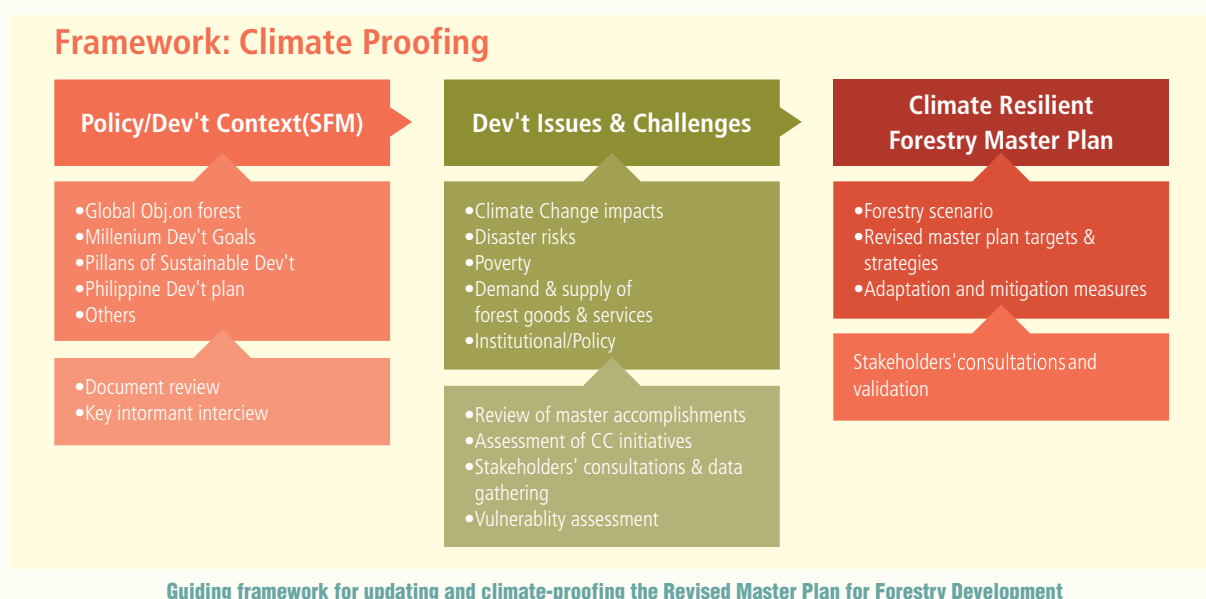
Framework: Climate Proofing

Policy/Dev't Context(SFM)

•Global Obj.on forest
•Millenium Dev't Goals
•Pillans of Sustainable Dev't
•Philippine Dev't plan
•Others

•Document review
•Key intormant interciew

Dev't Issues & Challenges

•Climate Change impacts
•Disaster risks
•Poverty
•Demand & supply of forest goods & services
•Institutional/Policy

•Review of master accomplishments
•Assessment of CC initiatives
•Stakeholders' consultations & data gathering
•Vulnerablity assessment

Climate Resilient Forestry Master Plan

•Forestry scenario
•Revised master plan targets & strategies
•Adaptation and mitigation measures

Stakeholders'consultations and validation

Guiding framework for updating and climate-proofing the Revised Master Plan for Forestry Development